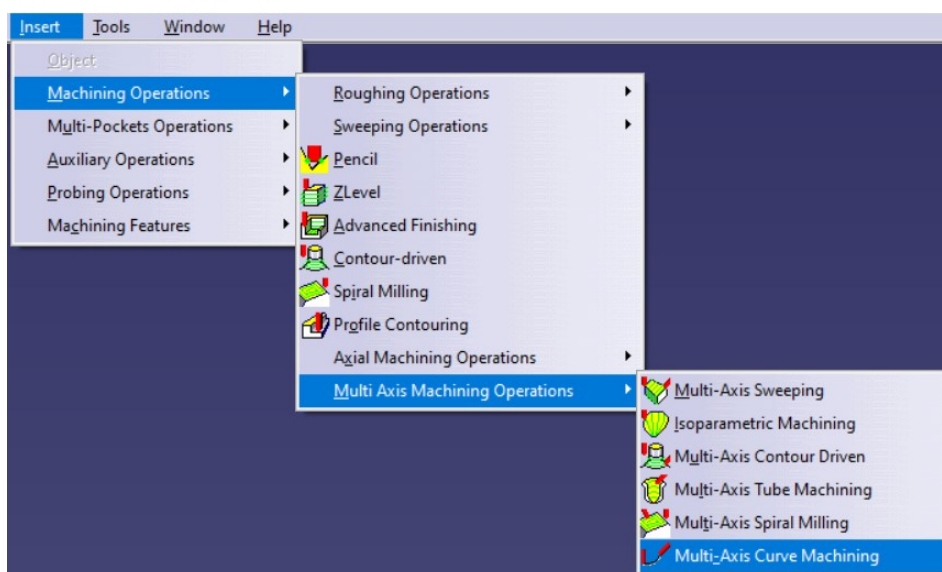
Insert Tools Window Help

Object
Machining Operations
Multi-Pockets Operations
Auxiliary Operations
Probing Operations
Machining Features

Roughing Operations
Sweeping Operations
Pencil
ZLevel
Advanced Finishing
Contour-driven
Spiral Milling
Profile Contouring
Axial Machining Operations
Multi Axis Machining Operations

Multi-Axis Sweeping
Isoparametric Machining
Multi-Axis Contour Driven
Multi-Axis Tube Machining
Multi-Axis Spiral Milling
Multi-Axis Curve Machining